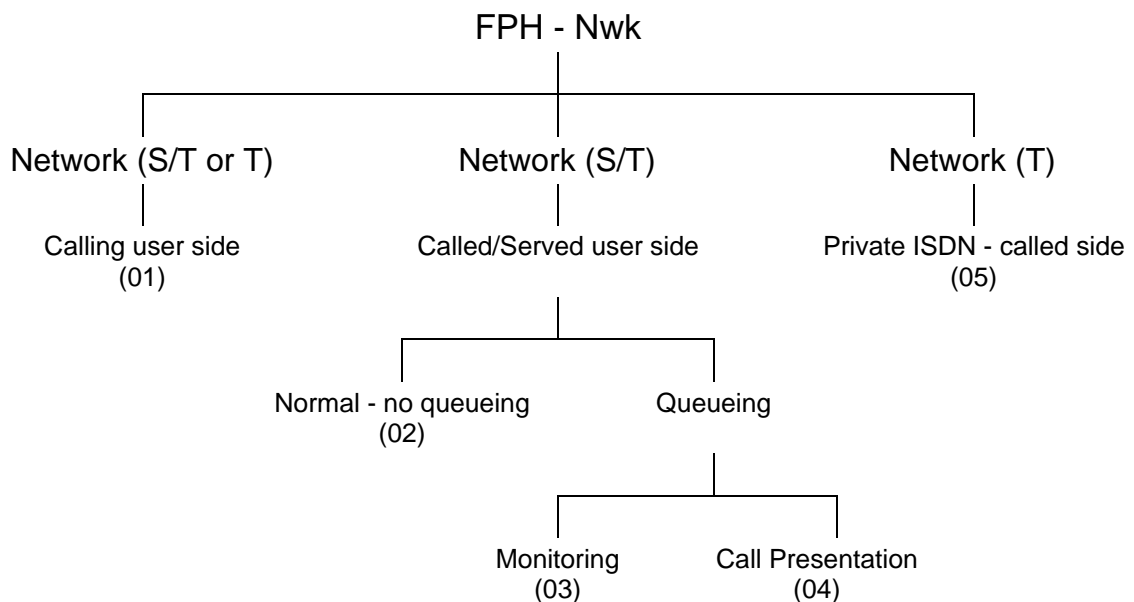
FPH - Nwk

Network (S/T or T)

Calling user side
(01)

Network (S/T)

Called/Served user side

Normal - no queueing
(02)

Queueing

Monitoring
(03)

Call Presentation
(04)

Network (T)

Private ISDN - called side
(05)